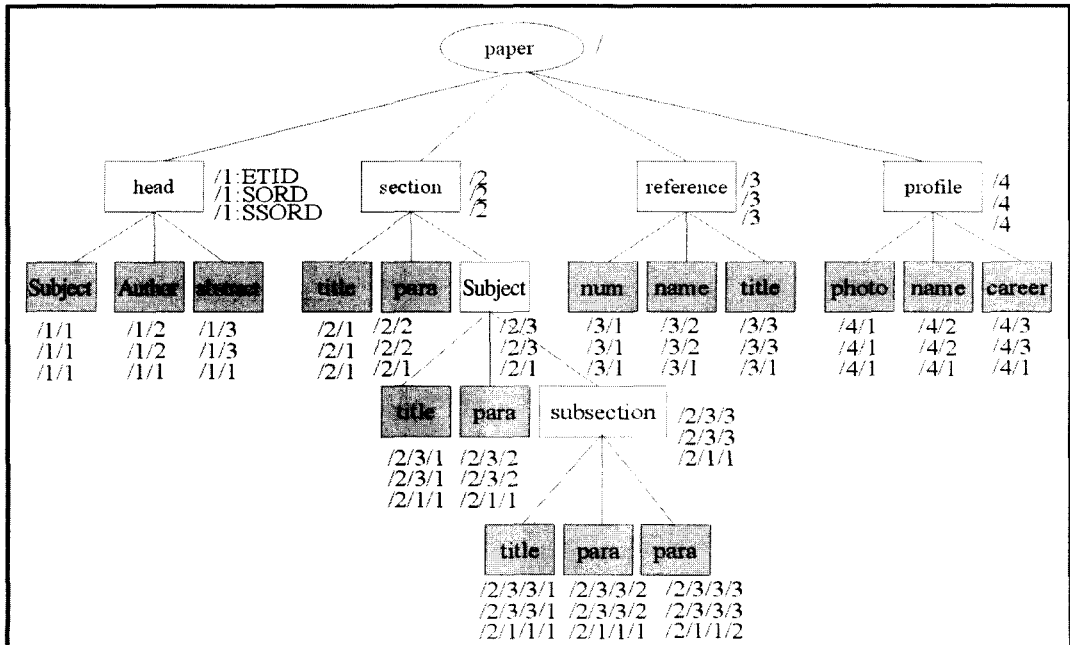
paper /

head /1:ETID /1:SORD /1:SSORD

section /2 /2 /2

reference /3 /3 /3

profile /4 /4 /4

Subject /1/1 /1/1 /1/1

Author /1/2 /1/2 /1/1

abstract /1/3 /1/3 /1/1

title /2/1 /2/1 /2/1

para /2/2 /2/2 /2/1

Subject /2/3 /2/3 /2/1

num /3/1 /3/1 /3/1

name /3/2 /3/2 /3/1

title /3/3 /3/3 /3/1

photo /4/1 /4/1 /4/1

name /4/2 /4/2 /4/1

career /4/3 /4/3 /4/1

title /2/3/1 /2/3/1 /2/1/1

para /2/3/2 /2/3/2 /2/1/1

subsection /2/3/3 /2/3/3 /2/1/1

title /2/3/3/1 /2/3/3/1 /2/1/1/1

para /2/3/3/2 /2/3/3/2 /2/1/1/1

para /2/3/3/3 /2/3/3/3 /2/1/1/2